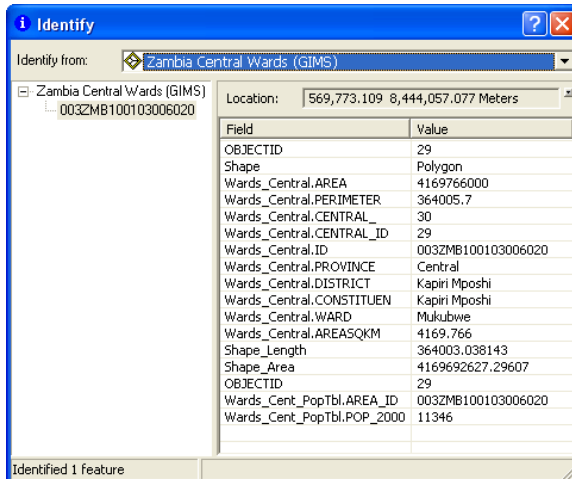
Identify

Identify from: Zambia Central Wards (GIMS)

Zambia Central Wards (GIMS)
003ZMB100103006020

Location: 569,773.109 8,444,057.077 Meters

| Field | Value |
|---|---|
| OBJECTID | 29 |
| Shape | Polygon |
| Wards_Central.AREA | 4169766000 |
| Wards_Central.PERIMETER | 364005.7 |
| Wards_Central.CENTRAL_ | 30 |
| Wards_Central.CENTRAL_ID | 29 |
| Wards_Central.ID | 003ZMB100103006020 |
| Wards_Central.PROVINCE | Central |
| Wards_Central.DISTRICT | Kapiri Mposhi |
| Wards_Central.CONSTITUEN | Kapiri Mposhi |
| Wards_Central.WARD | Mukubwe |
| Wards_Central.AREASQKM | 4169.766 |
| Shape_Length | 364003.038143 |
| Shape_Area | 4169692627.29607 |
| OBJECTID | 29 |
| Wards_Cent_PopTbl.AREA_ID | 003ZMB100103006020 |
| Wards_Cent_PopTbl.POP_2000 | 11346 |

Identified 1 feature